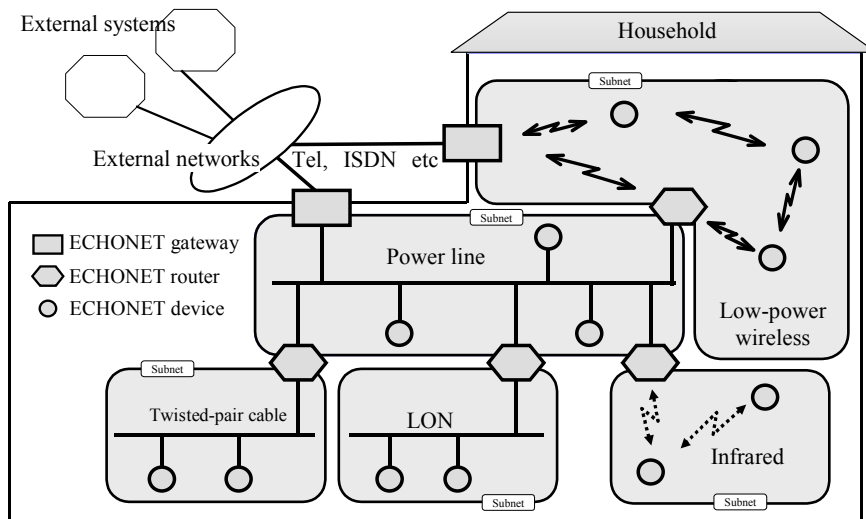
External systems

Household

Subnet

External networks

Tel, ISDN etc

Subnet

ECHONET gateway

ECHONET router

ECHONET device

Power line

Low-power wireless

Subnet

Twisted-pair cable

LON

Infrared

Subnet

Subnet